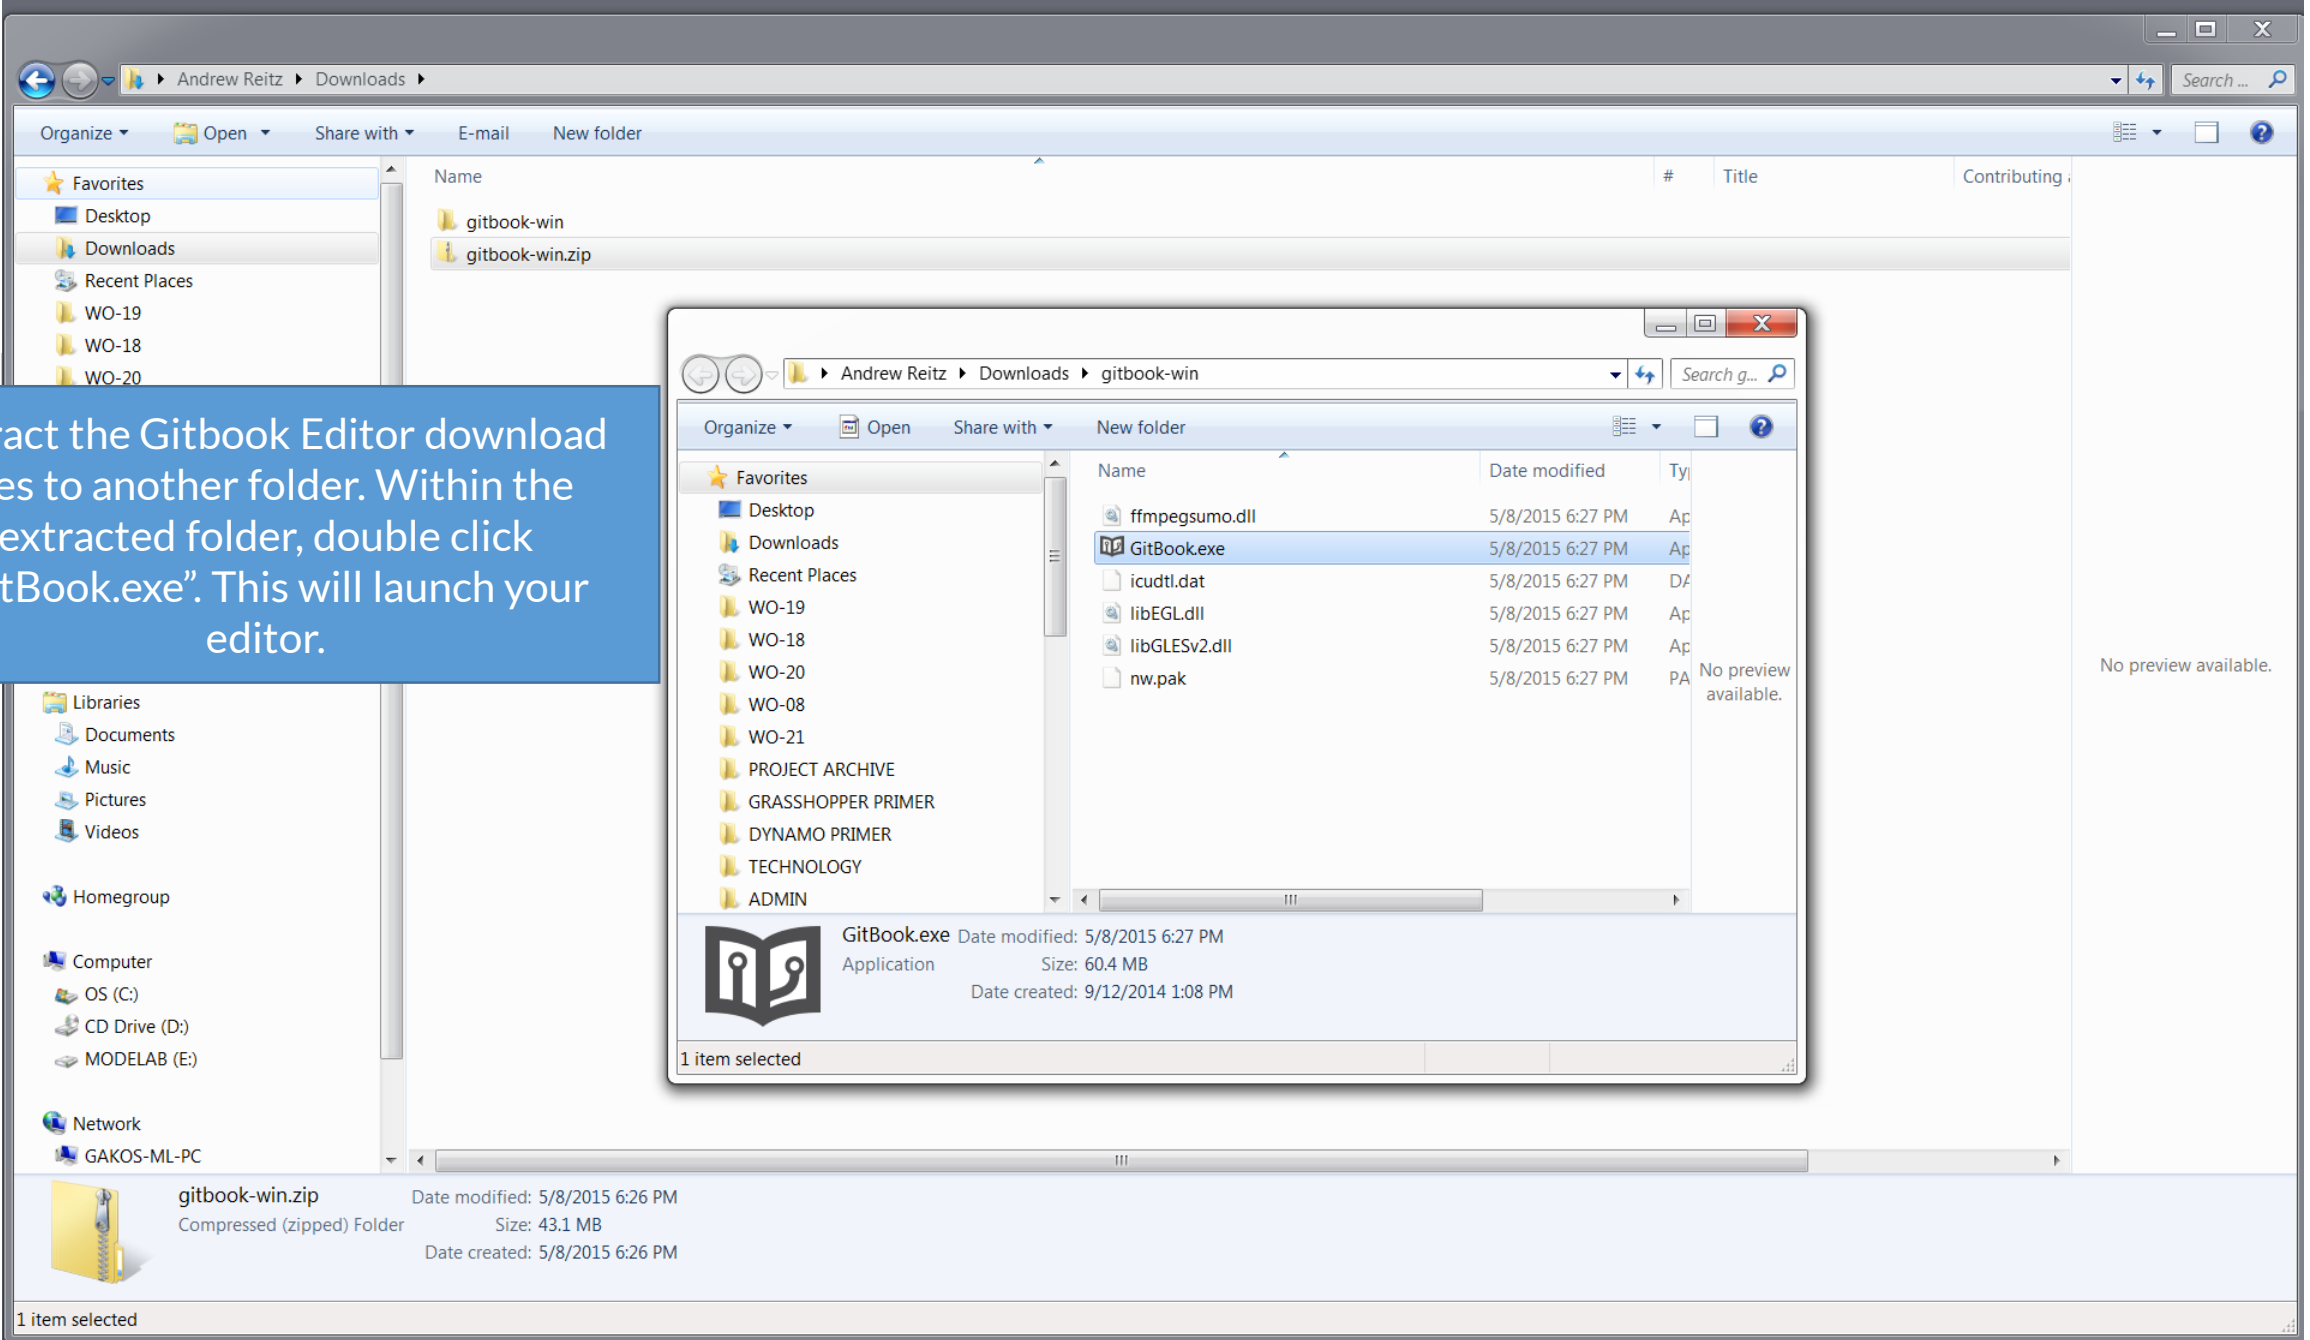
Andrew Reitz ▸ Downloads ▸

Search ...

Organize ▾ Open ▾ Share with ▾ E-mail New folder

Favorites
Desktop
Downloads
Recent Places
WO-19
WO-18
WO-20

Name | # | Title | Contributing

gitbook-win
gitbook-win.zip

ract the Gitbook Editor download es to another folder. Within the extracted folder, double click tBook.exe". This will launch your editor.

Libraries
Documents
Music
Pictures
Videos

Homegroup

Computer
OS (C:)
CD Drive (D:)
MODELAB (E:)

Network
GAKOS-ML-PC

No preview available.

Andrew Reitz ▸ Downloads ▸ gitbook-win

Search g...

Organize ▾ Open Share with ▾ New folder

Favorites
Desktop
Downloads
Recent Places
WO-19
WO-18
WO-20
WO-08
WO-21
PROJECT ARCHIVE
GRASSHOPPER PRIMER
DYNAMO PRIMER
TECHNOLOGY
ADMIN

| Name | Date modified | Ty |
|---|---|---|
| ffmpegsumo.dll | 5/8/2015 6:27 PM | Ap |
| GitBook.exe | 5/8/2015 6:27 PM | Ap |
| icudtl.dat | 5/8/2015 6:27 PM | DA |
| libEGL.dll | 5/8/2015 6:27 PM | Ap |
| libGLESv2.dll | 5/8/2015 6:27 PM | Ap |
| nw.pak | 5/8/2015 6:27 PM | PA |

No preview available.

GitBook.exe Date modified: 5/8/2015 6:27 PM
Application Size: 60.4 MB
Date created: 9/12/2014 1:08 PM

1 item selected

gitbook-win.zip Date modified: 5/8/2015 6:26 PM
Compressed (zipped) Folder Size: 43.1 MB
Date created: 5/8/2015 6:26 PM

1 item selected